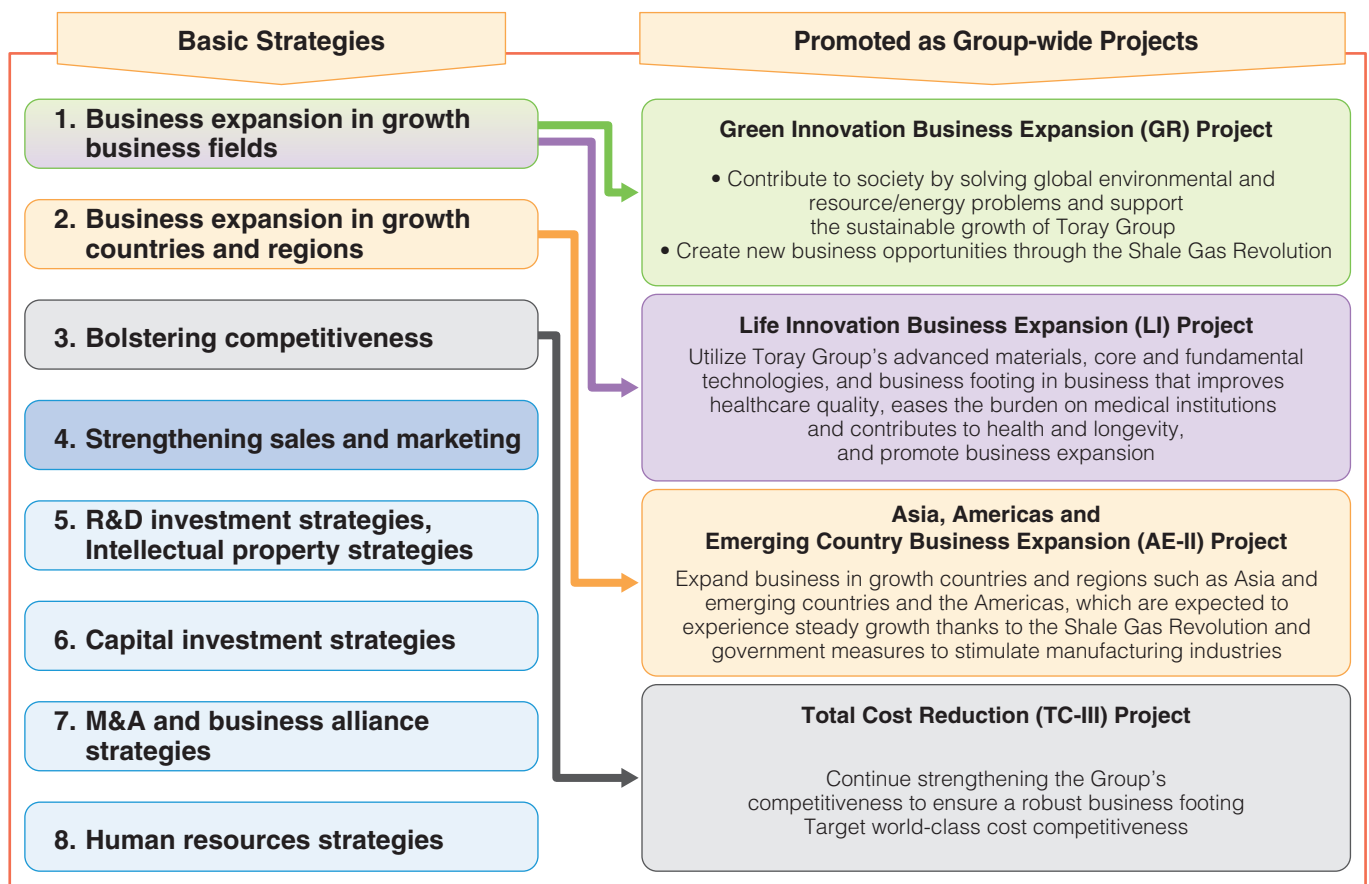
Basic Strategies

1. Business expansion in growth business fields

2. Business expansion in growth countries and regions

3. Bolstering competitiveness

4. Strengthening sales and marketing

5. R&D investment strategies, Intellectual property strategies

6. Capital investment strategies

7. M&A and business alliance strategies

8. Human resources strategies

Promoted as Group-wide Projects

Green Innovation Business Expansion (GR) Project

• Contribute to society by solving global environmental and resource/energy problems and support the sustainable growth of Toray Group
• Create new business opportunities through the Shale Gas Revolution

Life Innovation Business Expansion (LI) Project

Utilize Toray Group's advanced materials, core and fundamental technologies, and business footing in business that improves healthcare quality, eases the burden on medical institutions and contributes to health and longevity, and promote business expansion

Asia, Americas and Emerging Country Business Expansion (AE-II) Project

Expand business in growth countries and regions such as Asia and emerging countries and the Americas, which are expected to experience steady growth thanks to the Shale Gas Revolution and government measures to stimulate manufacturing industries

Total Cost Reduction (TC-III) Project

Continue strengthening the Group's competitiveness to ensure a robust business footing
Target world-class cost competitiveness